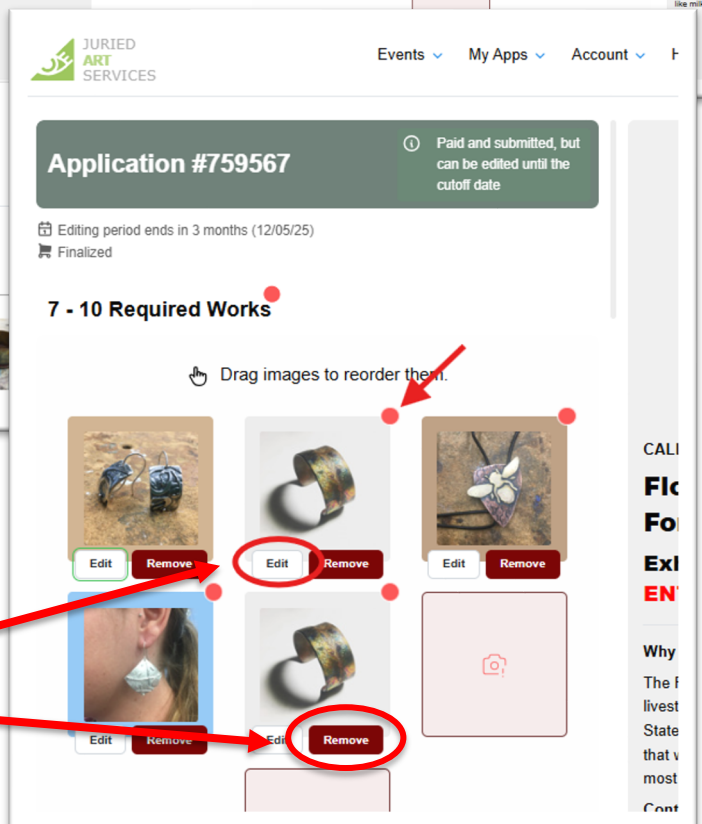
like mil

JURIED ART SERVICES

Events My Apps Account H

Application #759567

Paid and submitted, but can be edited until the cutoff date

Editing period ends in 3 months (12/05/25)
Finalized

7 - 10 Required Works

Drag images to reorder them.

Edit Remove
Edit Remove
Edit Remove
Edit Remove
Edit Remove

CALI
Flo
For
Exl
ENT
Why
The F
livest
State
that v
most
Cont